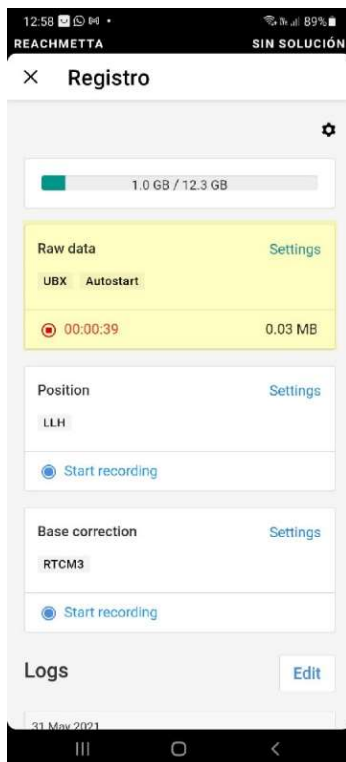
12:58 89%
REACHMETTA SIN SOLUCIÓN
× Registro

1.0 GB / 12.3 GB

Raw data Settings
UBX Autostart
00:00:39 0.03 MB

Position Settings
LLH
Start recording

Base correction Settings
RTCM3
Start recording

Logs Edit

31 May 2021